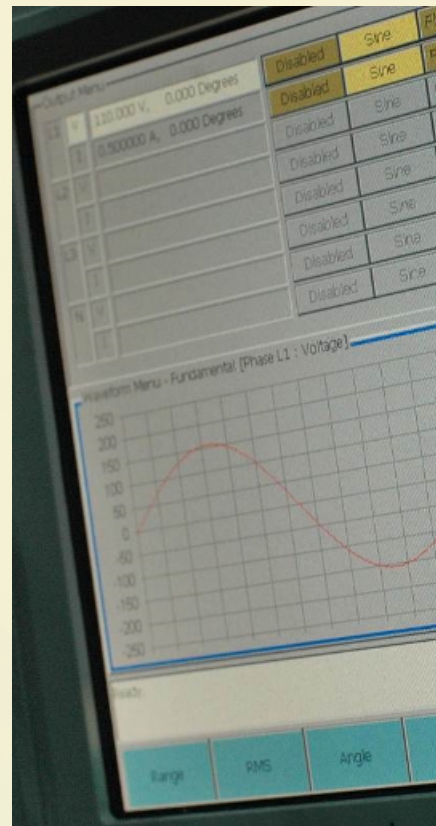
Output Menu

| | | | | |
|---|---|---|---|---|
| L1 | V | 110.000 V, 0.000 Degrees | Disabled | Sine |
| | I | 0.500000 A, 0.000 Degrees | Disabled | Sine |
| L2 | V | | Disabled | Sine |
| | I | | Disabled | Sine |
| L3 | V | | Disabled | Sine |
| | I | | Disabled | Sine |
| N | V | | Disabled | Sine |
| | I | | Disabled | Sine |

Waveform Menu - Fundamental [Phase L1 : Voltage]

250
200
150
100
50
0
-50
-100
-150
-200
-250

Ready

Range RMS Angle